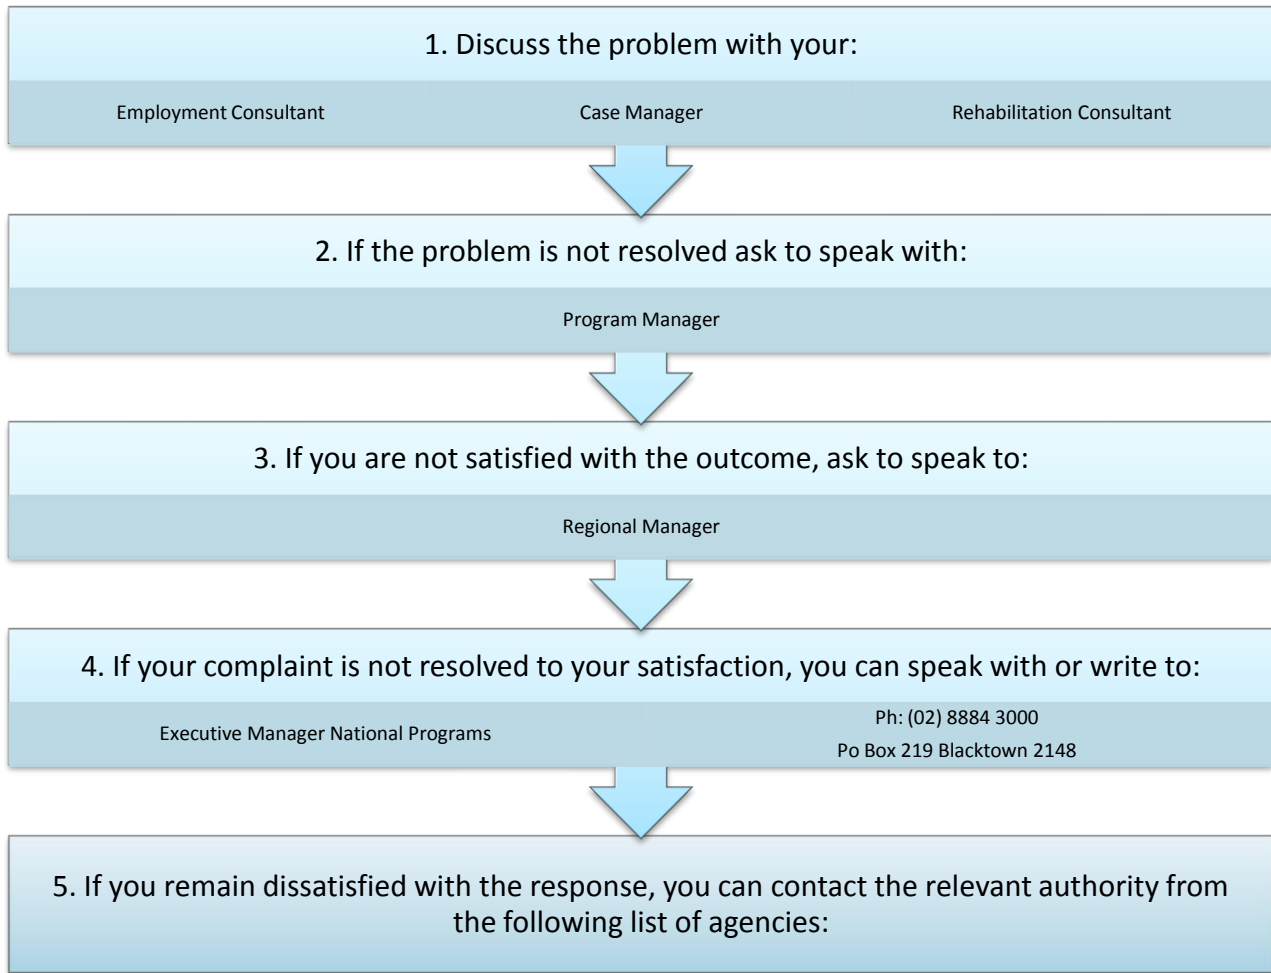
1. Discuss the problem with your:

Employment Consultant

Case Manager

Rehabilitation Consultant

2. If the problem is not resolved ask to speak with:

Program Manager

3. If you are not satisfied with the outcome, ask to speak to:

Regional Manager

4. If your complaint is not resolved to your satisfaction, you can speak with or write to:

Executive Manager National Programs

Ph: (02) 8884 3000
Po Box 219 Blacktown 2148

5. If you remain dissatisfied with the response, you can contact the relevant authority from the following list of agencies: